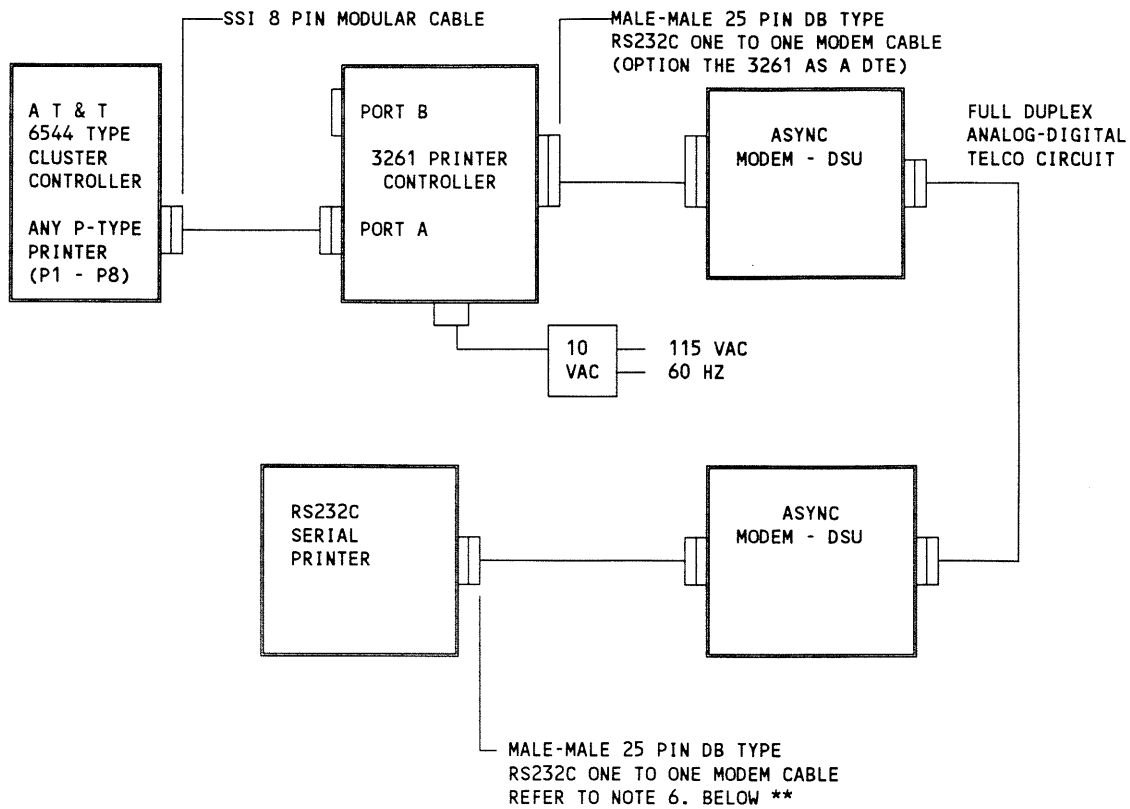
SSI 8 PIN MODULAR CABLE

MALE-MALE 25 PIN DB TYPE RS232C ONE TO ONE MODEM CABLE (OPTION THE 3261 AS A DTE)

A T & T 6544 TYPE CLUSTER CONTROLLER

ANY P-TYPE PRINTER (P1 - P8)

PORT B

3261 PRINTER CONTROLLER

PORT A

ASYNC MODEM - DSU

FULL DUPLEX ANALOG-DIGITAL TELCO CIRCUIT

10 VAC

115 VAC
60 HZ

RS232C SERIAL PRINTER

ASYNC MODEM - DSU

MALE-MALE 25 PIN DB TYPE RS232C ONE TO ONE MODEM CABLE REFER TO NOTE 6. BELOW **